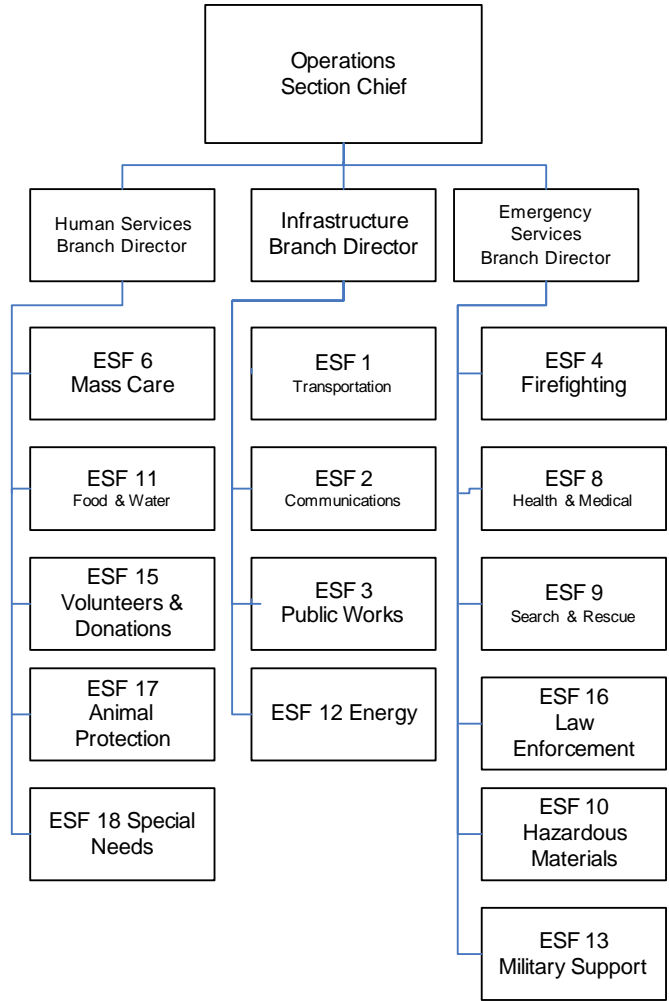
Operations Section Chief

Human Services Branch Director

ESF 6 Mass Care

ESF 11 Food & Water

ESF 15 Volunteers & Donations

ESF 17 Animal Protection

ESF 18 Special Needs

Infrastructure Branch Director

ESF 1 Transportation

ESF 2 Communications

ESF 3 Public Works

ESF 12 Energy

Emergency Services Branch Director

ESF 4 Firefighting

ESF 8 Health & Medical

ESF 9 Search & Rescue

ESF 16 Law Enforcement

ESF 10 Hazardous Materials

ESF 13 Military Support